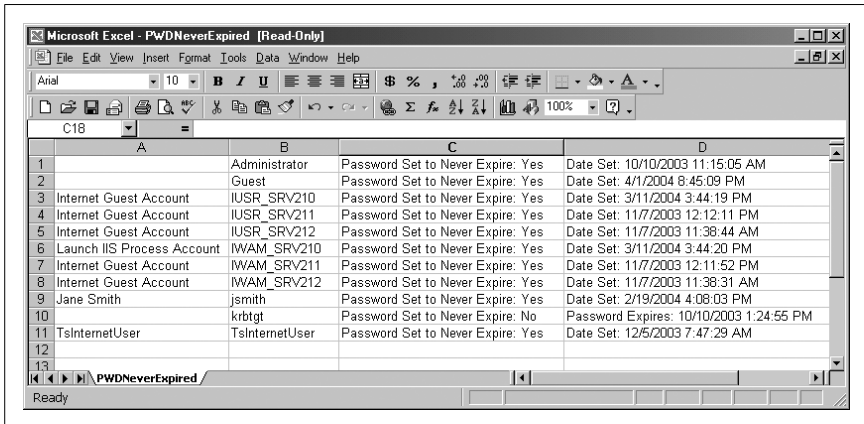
Microsoft Excel - PWDNeverExpired [Read-Only]

File Edit View Insert Format Tools Data Window Help

Arial 10 B I U $ % , 100%

C18 =

| | A | B | C | D |
|---|---|---|---|---|
| 1 | | Administrator | Password Set to Never Expire: Yes | Date Set: 10/10/2003 11:15:05 AM |
| 2 | | Guest | Password Set to Never Expire: Yes | Date Set: 4/1/2004 8:45:09 PM |
| 3 | Internet Guest Account | IUSR_SRV210 | Password Set to Never Expire: Yes | Date Set: 3/11/2004 3:44:19 PM |
| 4 | Internet Guest Account | IUSR_SRV211 | Password Set to Never Expire: Yes | Date Set: 11/7/2003 12:12:11 PM |
| 5 | Internet Guest Account | IUSR_SRV212 | Password Set to Never Expire: Yes | Date Set: 11/7/2003 11:38:44 AM |
| 6 | Launch IIS Process Account | IWAM_SRV210 | Password Set to Never Expire: Yes | Date Set: 3/11/2004 3:44:20 PM |
| 7 | Internet Guest Account | IWAM_SRV211 | Password Set to Never Expire: Yes | Date Set: 11/7/2003 12:11:52 PM |
| 8 | Internet Guest Account | IWAM_SRV212 | Password Set to Never Expire: Yes | Date Set: 11/7/2003 11:38:31 AM |
| 9 | Jane Smith | jsmith | Password Set to Never Expire: Yes | Date Set: 2/19/2004 4:08:03 PM |
| 10 | | krbtgt | Password Set to Never Expire: No | Password Expires: 10/10/2003 1:24:55 PM |
| 11 | TsInternetUser | TsInternetUser | Password Set to Never Expire: Yes | Date Set: 12/5/2003 7:47:29 AM |
| 12 | | | | |
| 13 | | | | |

PWDNeverExpired

Ready